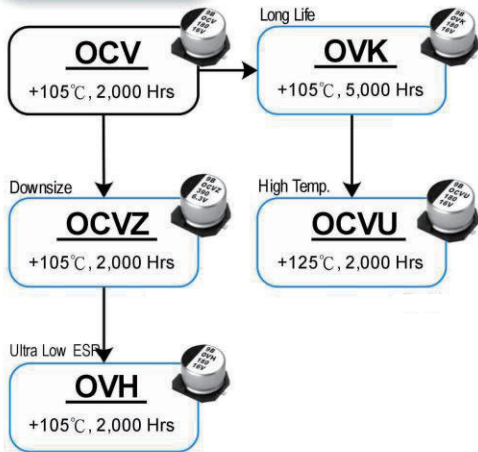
OCV
+105℃, 2,000 Hrs

Long Life
OVK
+105℃, 5,000 Hrs

Downsize
OCVZ
+105℃, 2,000 Hrs

High Temp.
OCVU
+125℃, 2,000 Hrs

Ultra Low ESR
OVH
+105℃, 2,000 Hrs

SS OCV 180 16V
SS OVK 180 16V
SS OCVZ 180 6.3V
SS OCVU 180 16V
SS OVH 180 16V